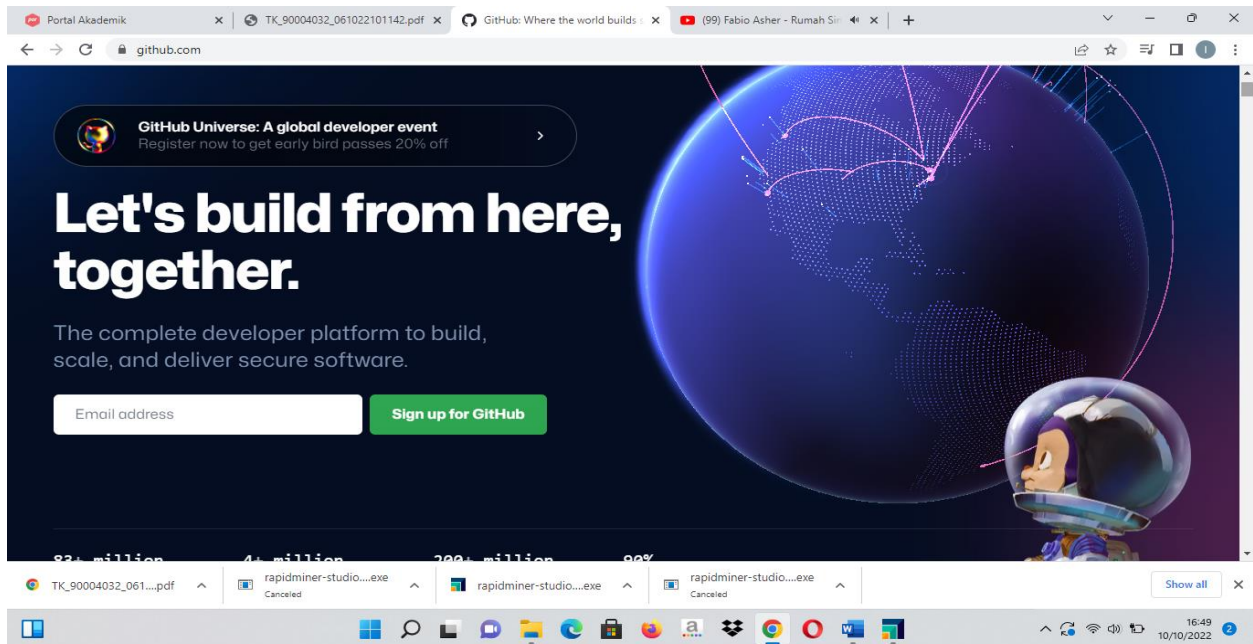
Portal Akademik
TK_90004032_061022101142.pdf
GitHub: Where the world builds
(99) Fabio Asher - Rumah Si
github.com

GitHub Universe: A global developer event
Register now to get early bird passes 20% off

Let's build from here, together.

The complete developer platform to build, scale, and deliver secure software.

Email address
Sign up for GitHub

83+ million 4+ million 200+ million 90%

TK_90004032_061....pdf
rapidminer-studio....exe
Canceled
rapidminer-studio....exe
rapidminer-studio....exe
Canceled
Show all

16:49
10/10/2022
2